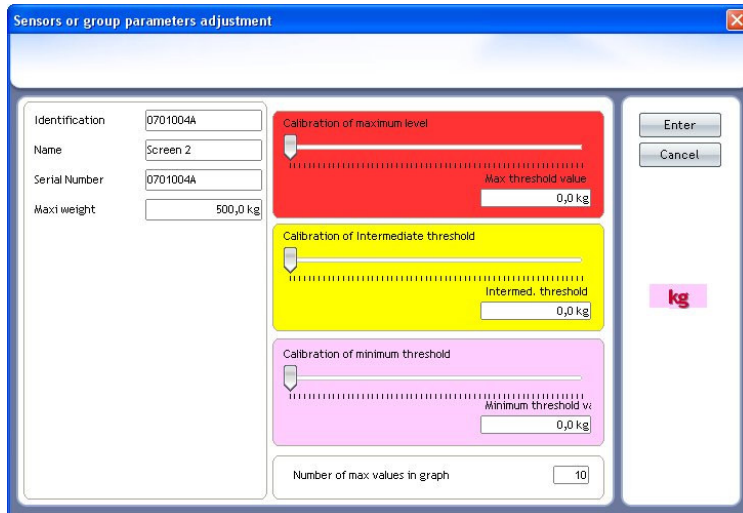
Sensors or group parameters adjustment

Identification 0701004A

Name Screen 2

Serial Number 0701004A

Maxi weight 500,0 kg

Calibration of maximum level

Max threshold value

0,0 kg

Calibration of Intermediate threshold

Intermed. threshold

0,0 kg

Calibration of minimum threshold

Minimum threshold va

0,0 kg

Number of max values in graph 10

Enter

Cancel

kg